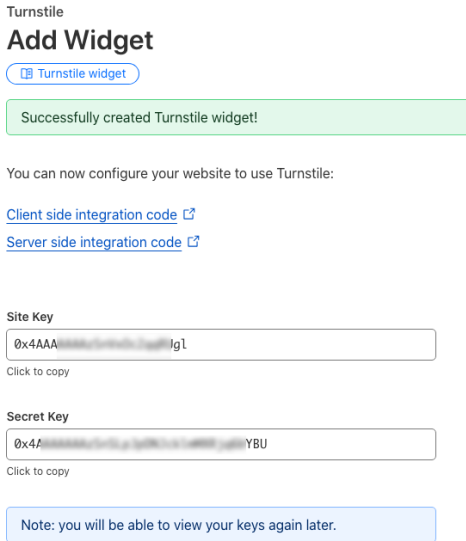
Turnstile
Add Widget
Turnstile widget

Successfully created Turnstile widget!

You can now configure your website to use Turnstile:

Client side integration code
Server side integration code

Site Key
0x4AAA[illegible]gl
Click to copy

Secret Key
0x4A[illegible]YBU
Click to copy

Note: you will be able to view your keys again later.